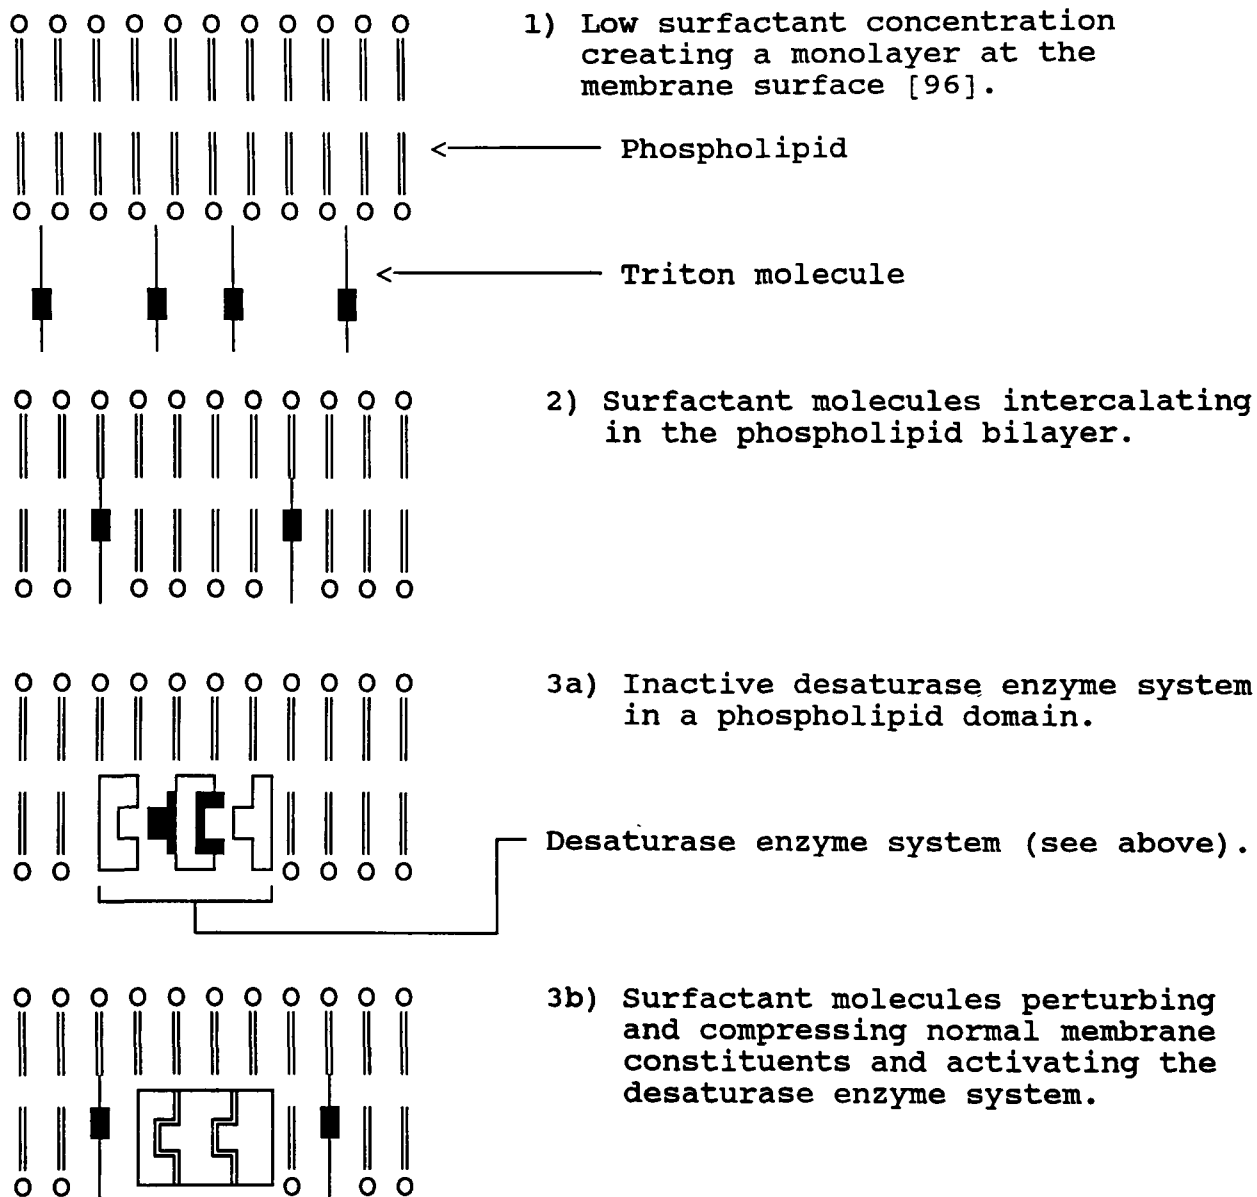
1) Low surfactant concentration creating a monolayer at the membrane surface [96].

Phospholipid

Triton molecule

2) Surfactant molecules intercalating in the phospholipid bilayer.

3a) Inactive desaturase enzyme system in a phospholipid domain.

Desaturase enzyme system (see above).

3b) Surfactant molecules perturbing and compressing normal membrane constituents and activating the desaturase enzyme system.